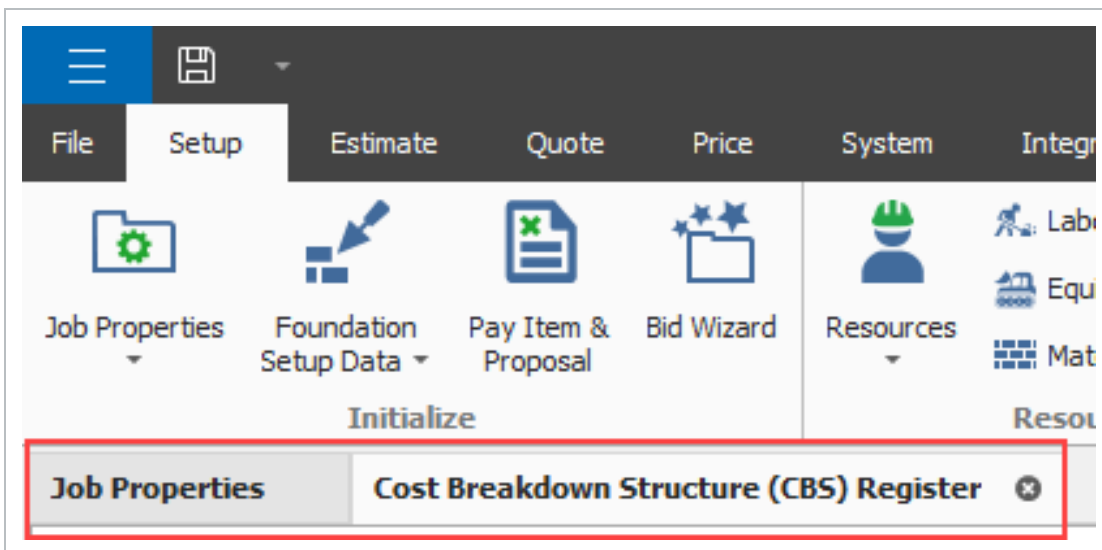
File Setup Estimate Quote Price System Integr

Job Properties

Foundation Setup Data

Pay Item & Proposal

Bid Wizard

Initialize

Resources

Labo

Equi

Mat

Resou

Job Properties

Cost Breakdown Structure (CBS) Register